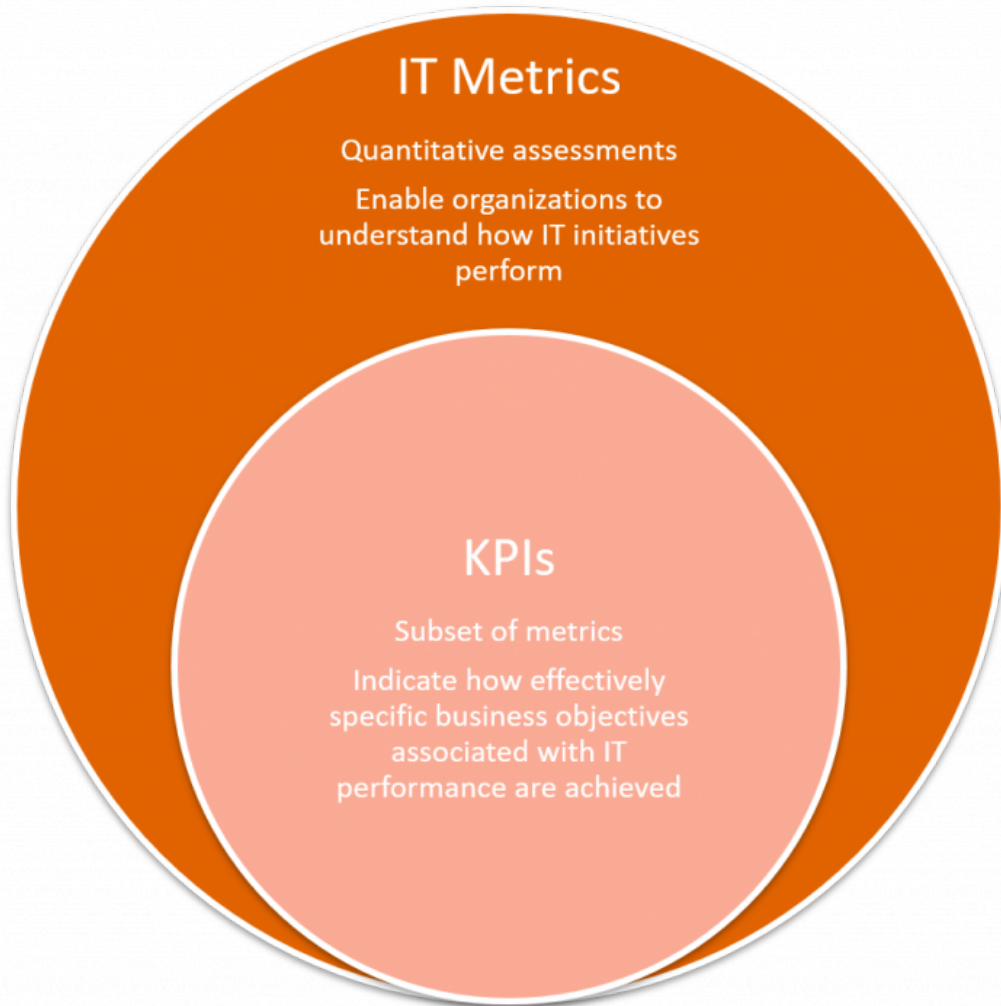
IT Metrics

Quantitative assessments

Enable organizations to understand how IT initiatives perform

KPIs

Subset of metrics

Indicate how effectively specific business objectives associated with IT performance are achieved